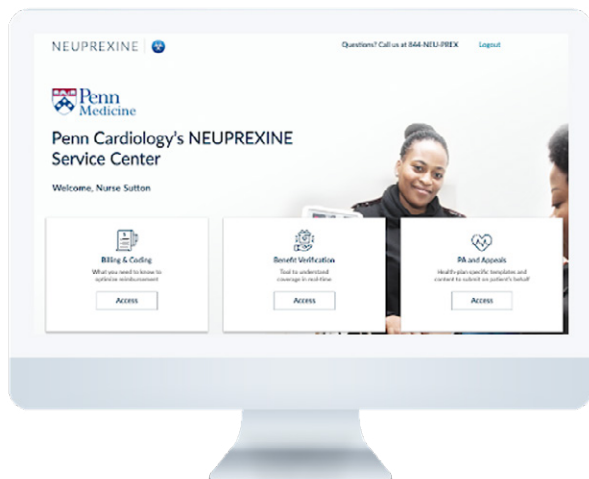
NEUPREXINE

Questions? Call us at 844-NEU-PREX

Logout

Penn Medicine

Penn Cardiology's NEUPREXINE Service Center

Welcome, Nurse Sutton

Billing & Coding
What you need to know to optimize reimbursement
Access

Benefit Verification
Tool to understand coverage in real-time
Access

PA and Appeals
Health plan specific templates and content to submit on patient's behalf
Access